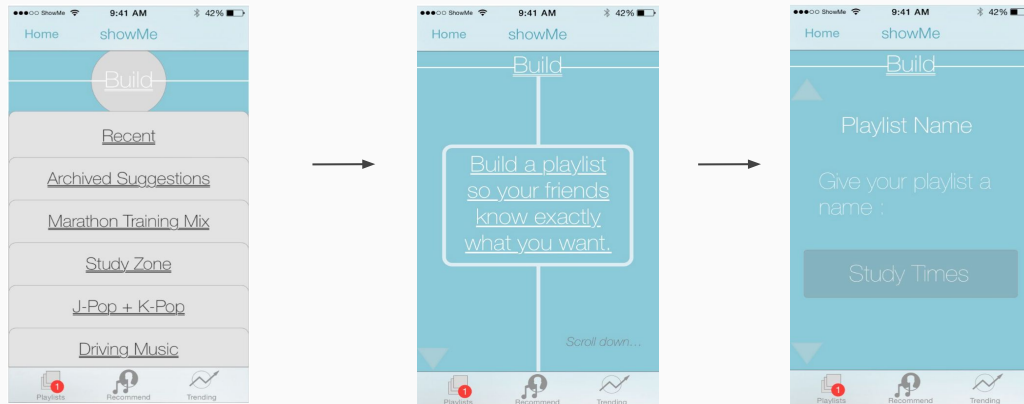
●●●○○ ShowMe 9:41 AM 42%

Home showMe

Build

Recent

Archived Suggestions

Marathon Training Mix

Study Zone

J-Pop + K-Pop

Driving Music

1 Playlists Recommend Trending

●●●○○ ShowMe 9:41 AM 42%

Home showMe

Build

Build a playlist so your friends know exactly what you want.

Scroll down...

1 Playlists Recommend Trending

●●●○○ ShowMe 9:41 AM 42%

Home showMe

Build

Playlist Name

Give your playlist a name :

Study Times

1 Playlists Recommend Trending